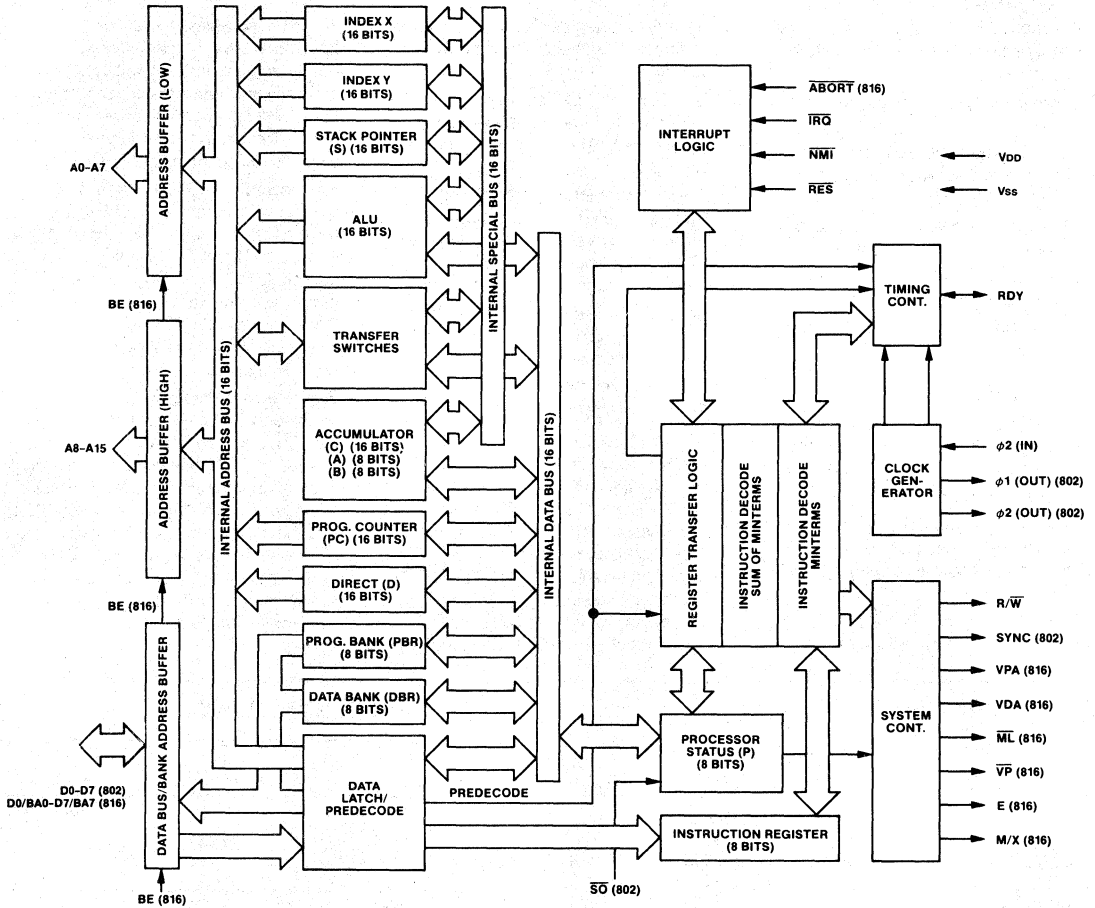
ADDRESS BUFFER (LOW)
A0–A7
BE (816)
ADDRESS BUFFER (HIGH)
A8–A15
BE (816)
DATA BUS/BANK ADDRESS BUFFER
D0–D7 (802)
D0/BA0–D7/BA7 (816)
BE (816)
INTERNAL ADDRESS BUS (16 BITS)
INDEX X (16 BITS)
INDEX Y (16 BITS)
STACK POINTER (S) (16 BITS)
ALU (16 BITS)
TRANSFER SWITCHES
ACCUMULATOR (C) (16 BITS) (A) (8 BITS) (B) (8 BITS)
PROG. COUNTER (PC) (16 BITS)
DIRECT (D) (16 BITS)
PROG. BANK (PBR) (8 BITS)
DATA BANK (DBR) (8 BITS)
DATA LATCH/ PREDECODE
INTERNAL SPECIAL BUS (16 BITS)
INTERNAL DATA BUS (16 BITS)
PREDECODE
INTERRUPT LOGIC
$\overline{\text{ABORT}}$ (816)
$\overline{\text{IRQ}}$
$\overline{\text{NMI}}$
$\overline{\text{RES}}$
VDD
VSS
TIMING CONT.
RDY
REGISTER TRANSFER LOGIC
INSTRUCTION DECODE SUM OF MINTERMS
INSTRUCTION DECODE MINTERMS
CLOCK GEN- ERATOR
$\phi$2 (IN)
$\phi$1 (OUT) (802)
$\phi$2 (OUT) (802)
PROCESSOR STATUS (P) (8 BITS)
INSTRUCTION REGISTER (8 BITS)
$\overline{\text{SO}}$ (802)
SYSTEM CONT.
R/$\overline{\text{W}}$
SYNC (802)
VPA (816)
VDA (816)
$\overline{\text{ML}}$ (816)
$\overline{\text{VP}}$ (816)
E (816)
M/X (816)